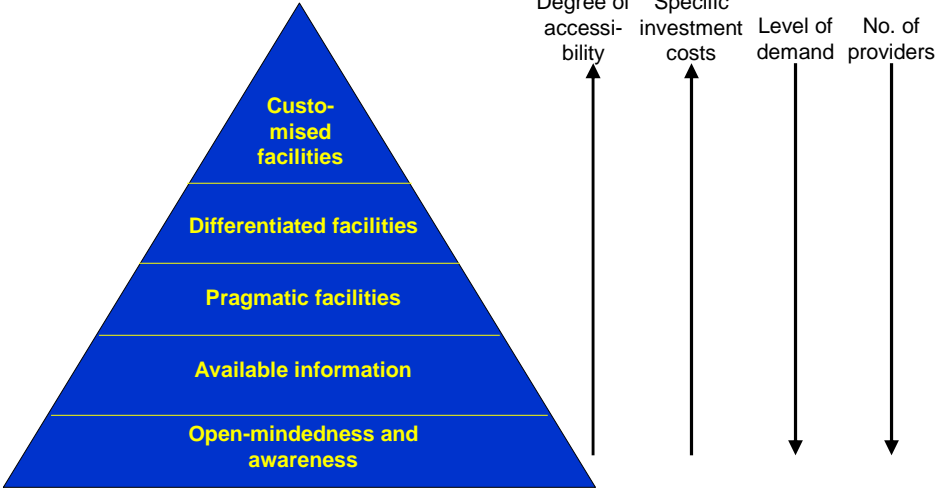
Customised facilities

Differentiated facilities

Pragmatic facilities

Available information

Open-mindedness and awareness

Degree of accessibility

Specific investment costs

Level of demand

No. of providers